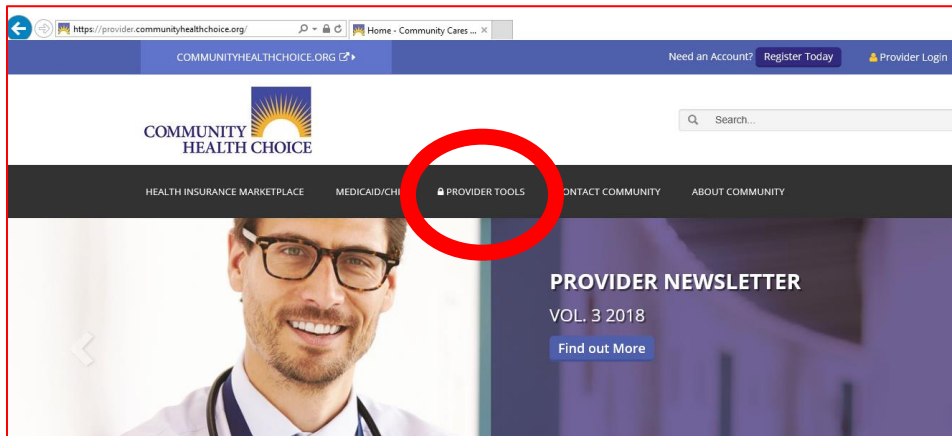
https://provider.communityhealthchoice.org/

Home - Community Cares ...

COMMUNITYHEALTHCHOICE.ORG

Need an Account? Register Today

Provider Login

COMMUNITY HEALTH CHOICE

Search...

HEALTH INSURANCE MARKETPLACE

MEDICAID/CHI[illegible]

PROVIDER TOOLS

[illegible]CONTACT COMMUNITY

ABOUT COMMUNITY

PROVIDER NEWSLETTER

VOL. 3 2018

Find out More